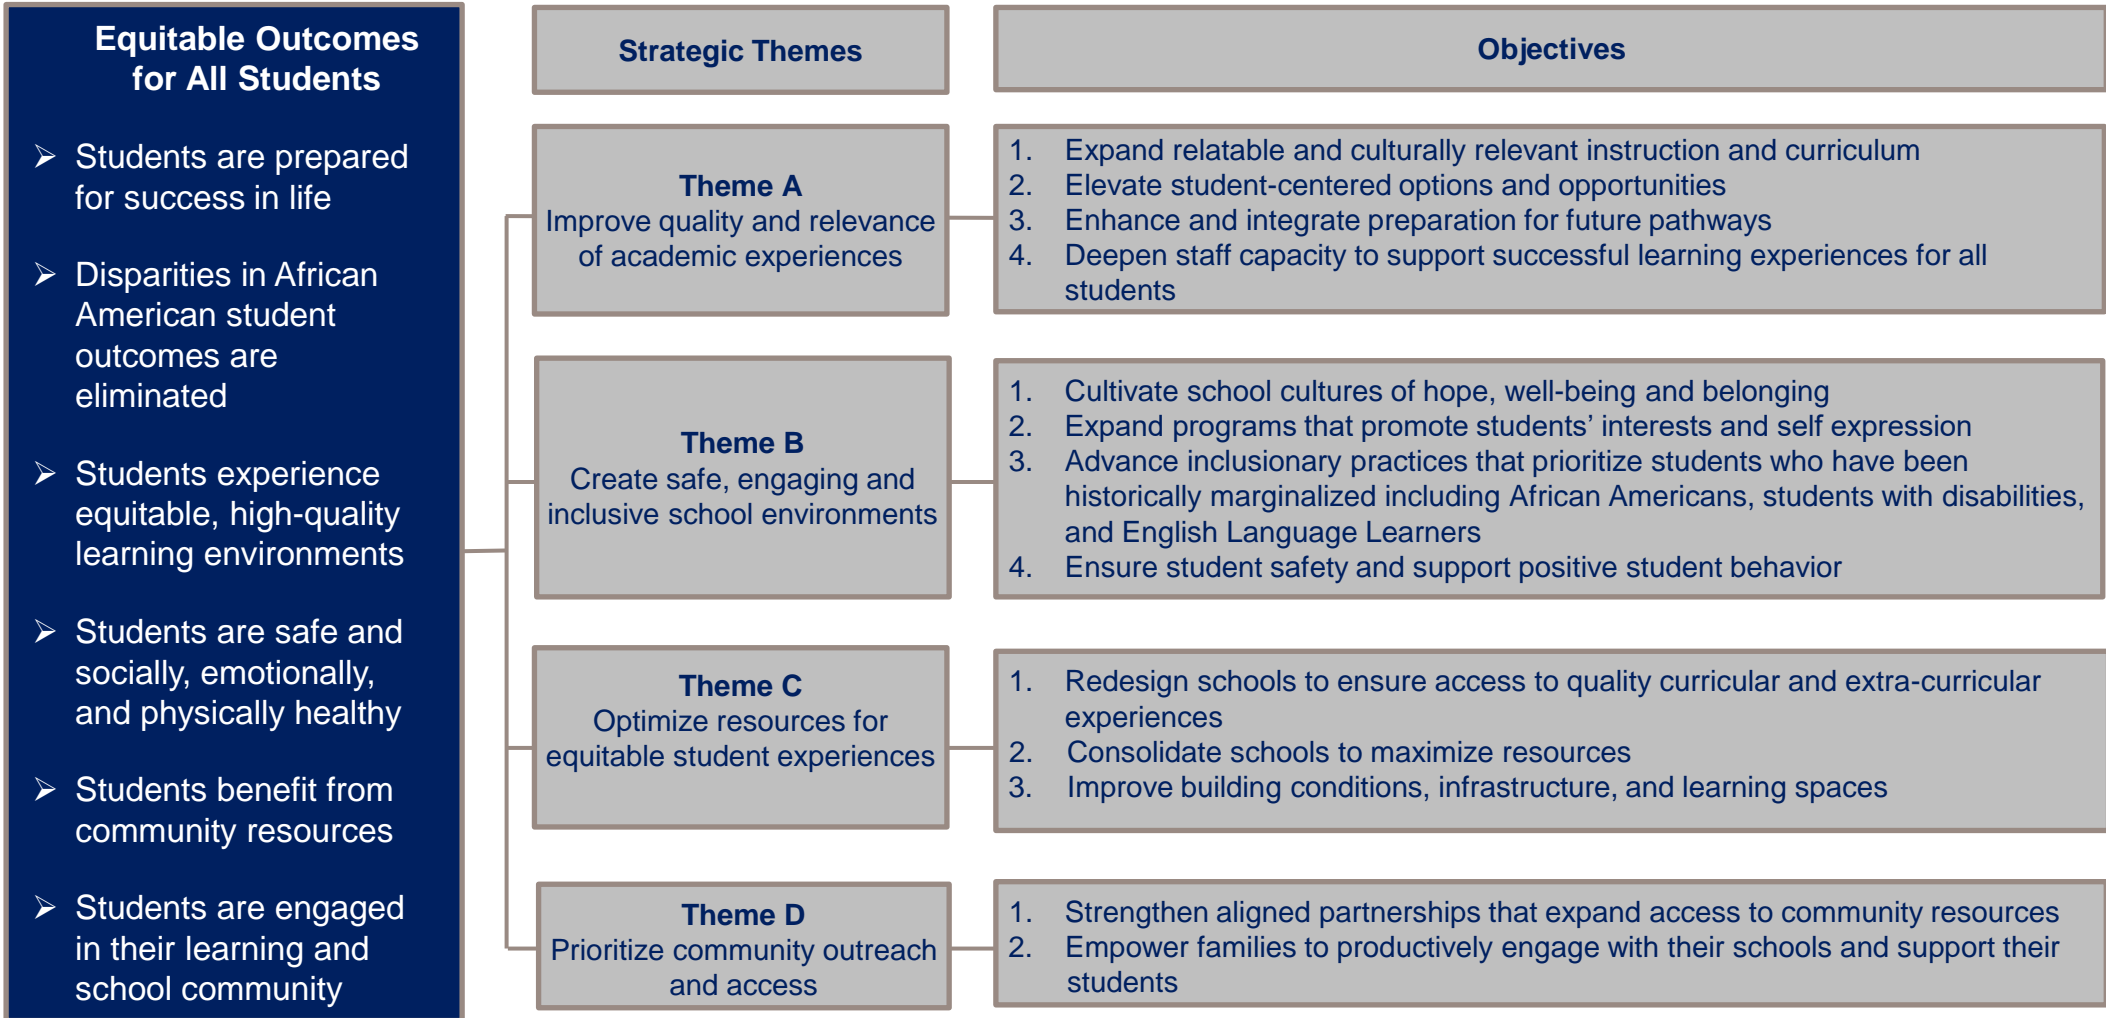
Equitable Outcomes for All Students

➢ Students are prepared for success in life

➢ Disparities in African American student outcomes are eliminated

➢ Students experience equitable, high-quality learning environments

➢ Students are safe and socially, emotionally, and physically healthy

➢ Students benefit from community resources

➢ Students are engaged in their learning and school community

Strategic Themes

Objectives

Theme A
Improve quality and relevance of academic experiences

1. Expand relatable and culturally relevant instruction and curriculum
2. Elevate student-centered options and opportunities
3. Enhance and integrate preparation for future pathways
4. Deepen staff capacity to support successful learning experiences for all students

Theme B
Create safe, engaging and inclusive school environments

1. Cultivate school cultures of hope, well-being and belonging
2. Expand programs that promote students' interests and self expression
3. Advance inclusionary practices that prioritize students who have been historically marginalized including African Americans, students with disabilities, and English Language Learners
4. Ensure student safety and support positive student behavior

Theme C
Optimize resources for equitable student experiences

1. Redesign schools to ensure access to quality curricular and extra-curricular experiences
2. Consolidate schools to maximize resources
3. Improve building conditions, infrastructure, and learning spaces

Theme D
Prioritize community outreach and access

1. Strengthen aligned partnerships that expand access to community resources
2. Empower families to productively engage with their schools and support their students